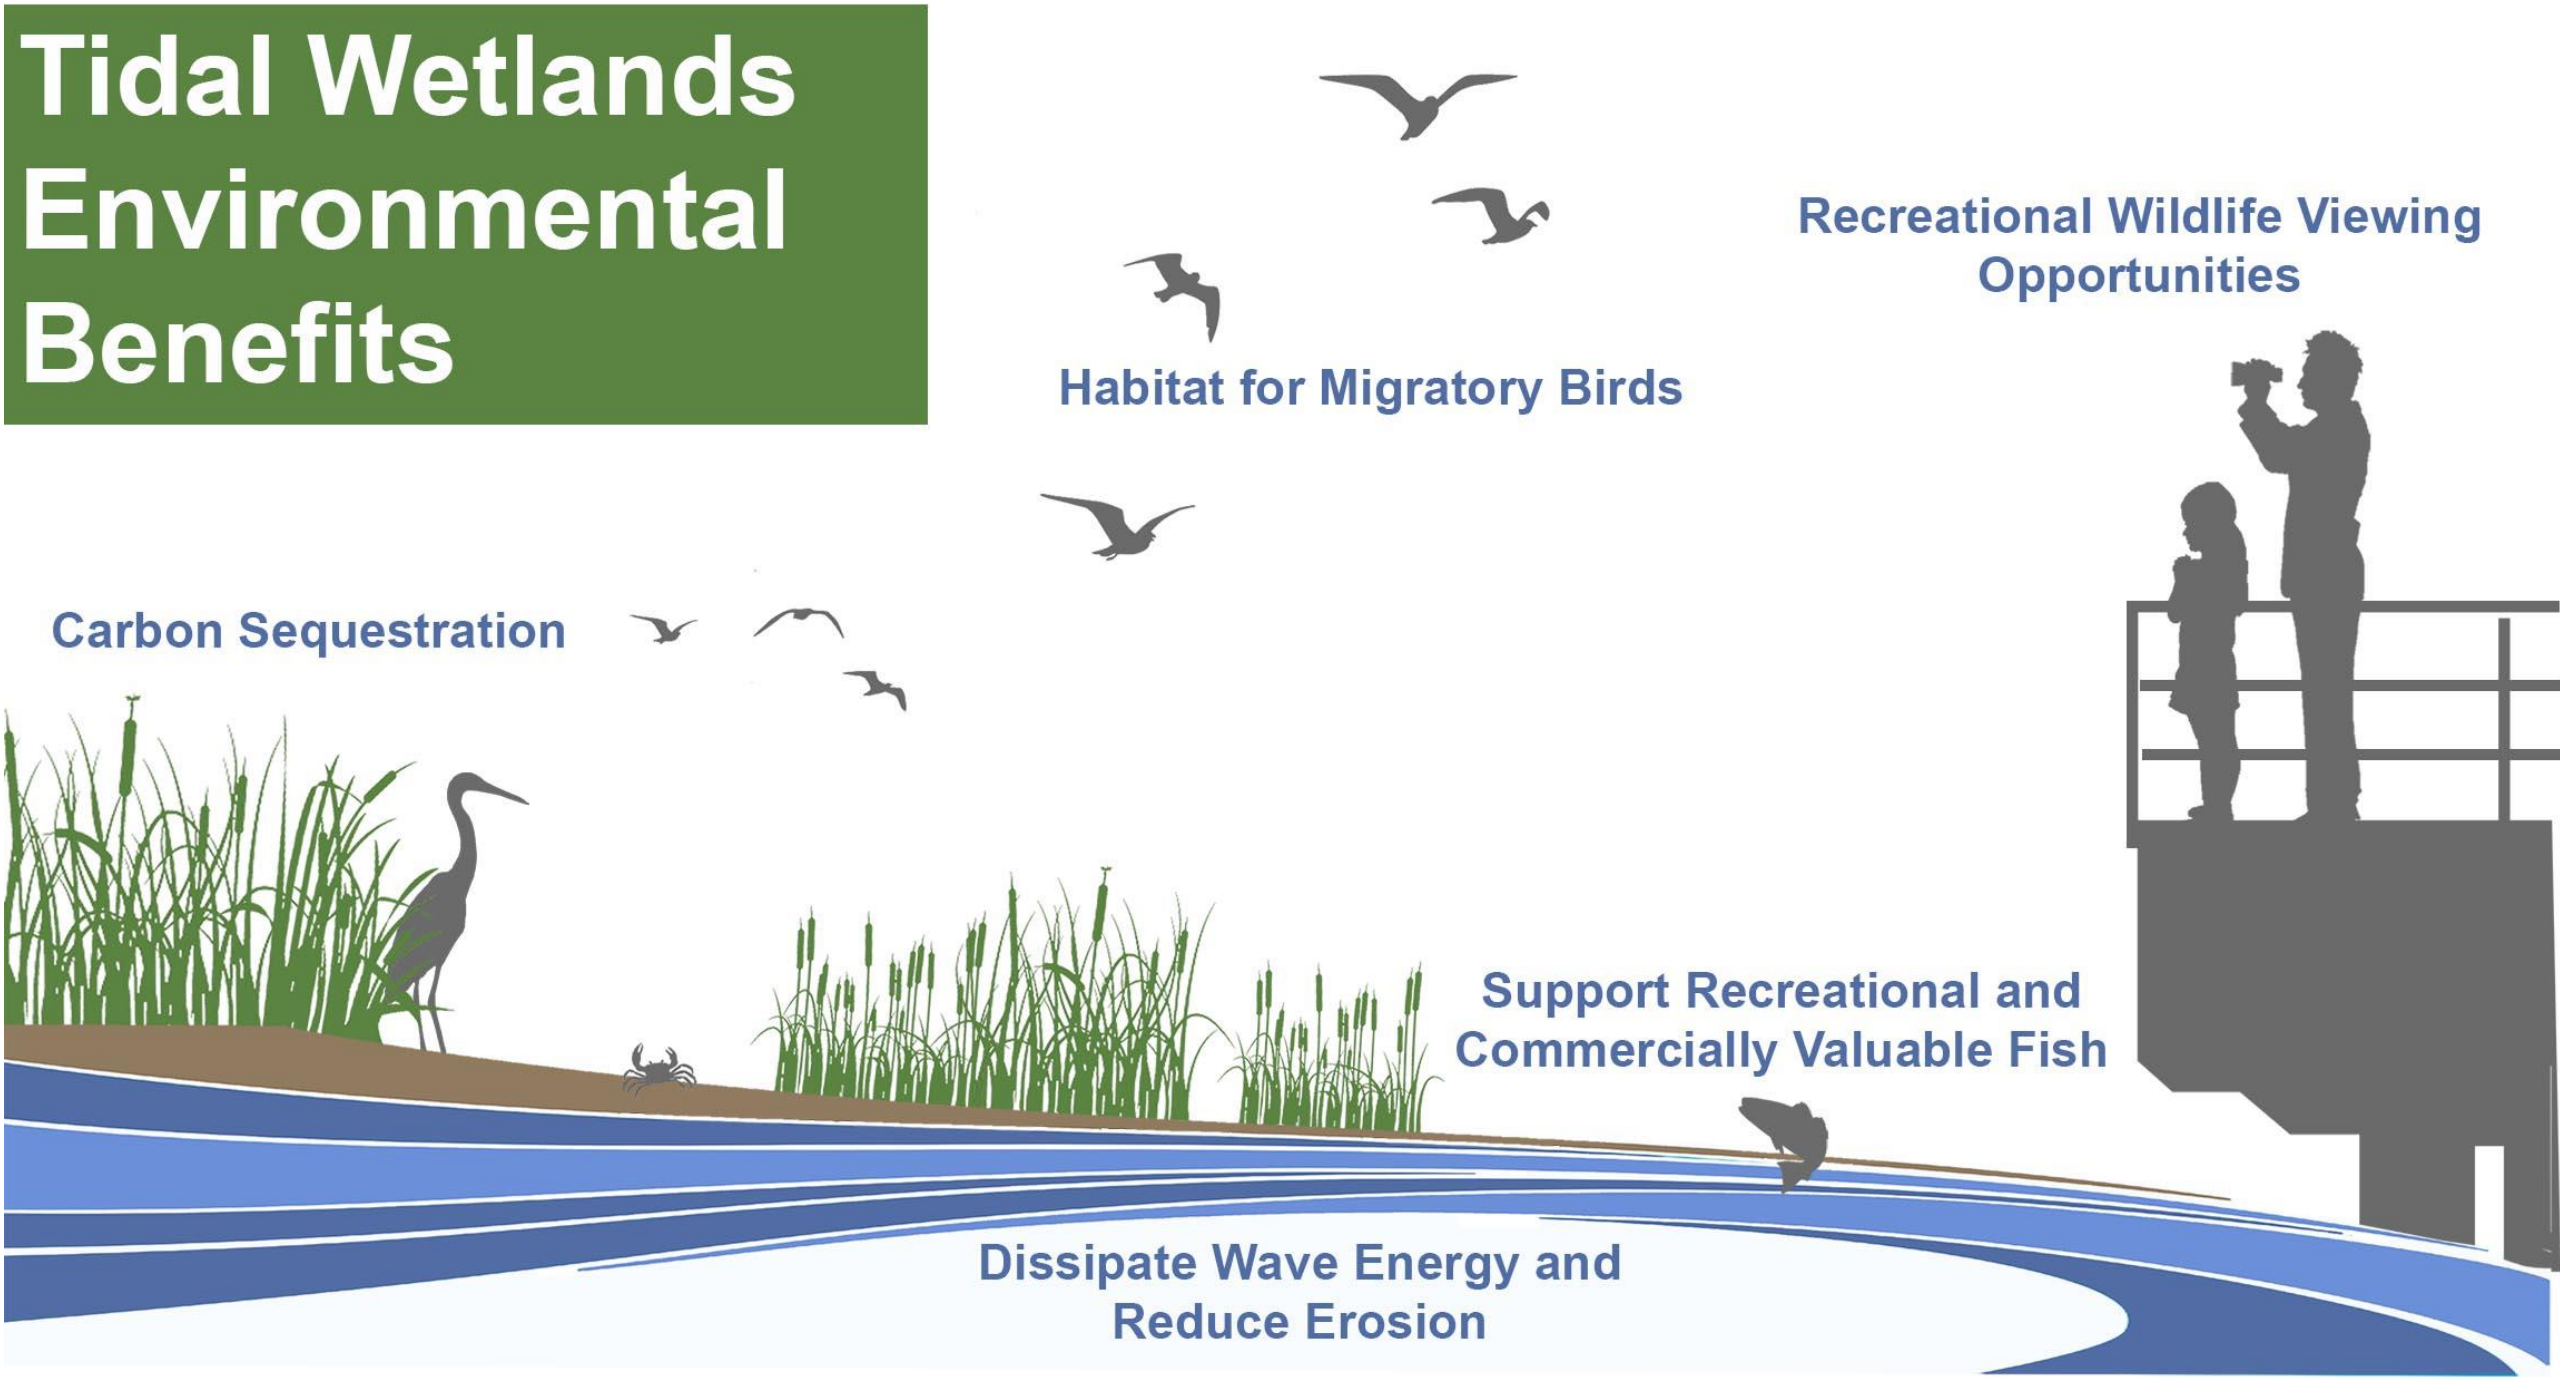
Tidal Wetlands Environmental Benefits

Habitat for Migratory Birds

Recreational Wildlife Viewing Opportunities

Carbon Sequestration

Support Recreational and Commercially Valuable Fish

Dissipate Wave Energy and Reduce Erosion